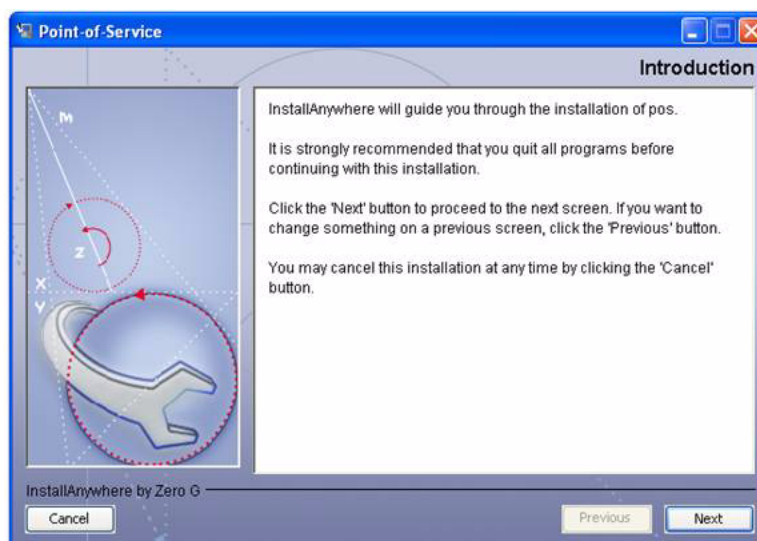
Point-of-Service

Introduction

M

Z

X

Y

InstallAnywhere will guide you through the installation of pos.

It is strongly recommended that you quit all programs before continuing with this installation.

Click the 'Next' button to proceed to the next screen. If you want to change something on a previous screen, click the 'Previous' button.

You may cancel this installation at any time by clicking the 'Cancel' button.

InstallAnywhere by Zero G

Cancel

Previous

Next